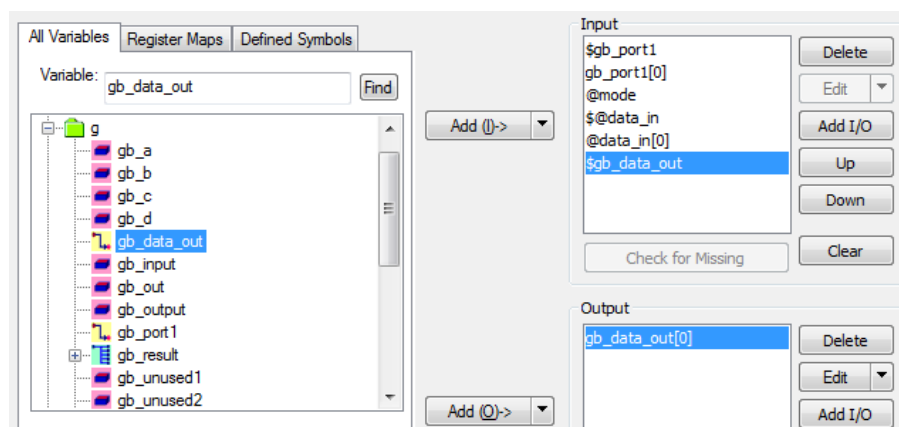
All Variables
Register Maps
Defined Symbols

Variable: gb_data_out
Find

g
gb_a
gb_b
gb_c
gb_d
gb_data_out
gb_input
gb_out
gb_output
gb_port1
gb_result
gb_unused1
gb_unused2

Add (I)->

Add (O)->

Input
$gb_port1
gb_port1[0]
@mode
$@data_in
@data_in[0]
$gb_data_out

Delete
Edit
Add I/O
Up
Down
Clear

Check for Missing

Output
gb_data_out[0]

Delete
Edit
Add I/O